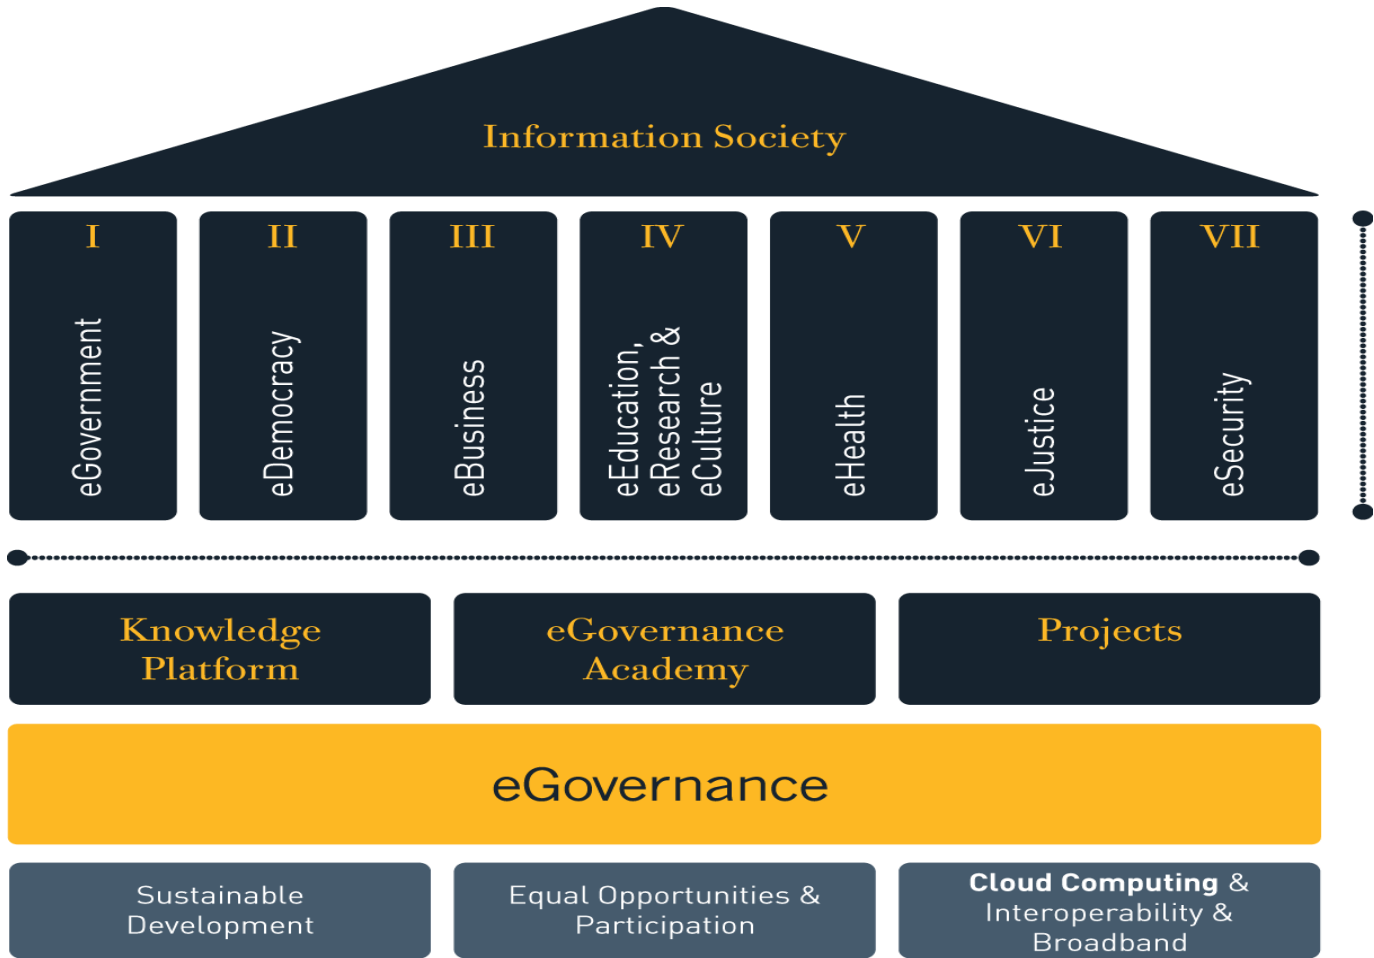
Information Society

I
eGovernment

II
eDemocracy

III
eBusiness

IV
eEducation, eResearch & eCulture

V
eHealth

VI
eJustice

VII
eSecurity

Knowledge Platform

eGovernance Academy

Projects

eGovernance

Sustainable Development

Equal Opportunities & Participation

Cloud Computing & Interoperability & Broadband